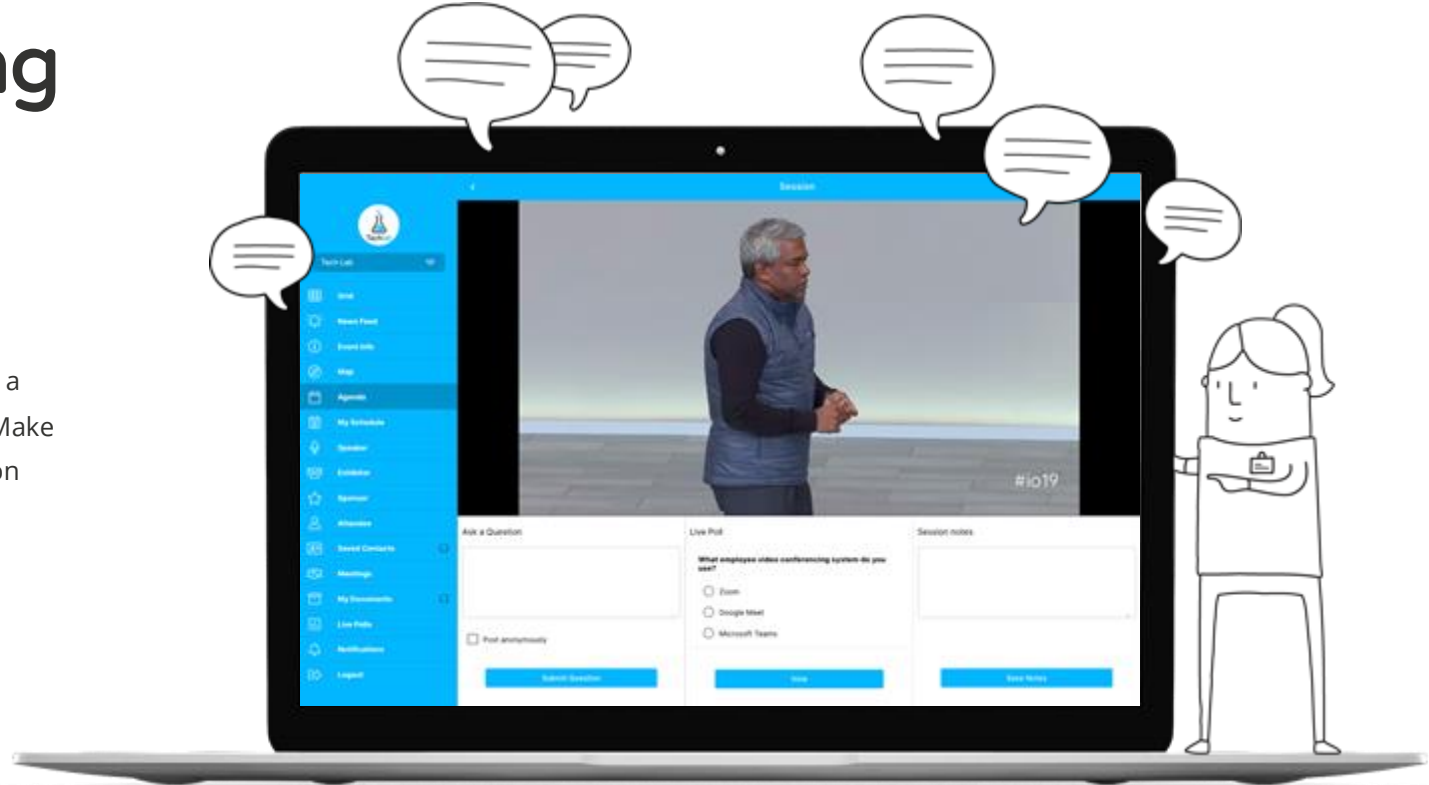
ng

a
Make
on

Session

Tech Lab

Grid
News Feed
Event Info
Map
Agenda
My Schedule
Speaker
Exhibitor
Sponsor
Attendee
Saved Contacts
Meetings
My Documents
Live Polls
Notifications
Logout

#io19

Ask a Question

Post anonymously

Submit Question

Live Poll

What employee video conferencing system do you use?

Zoom
Google Meet
Microsoft Teams

Vote

Session notes

Save Notes